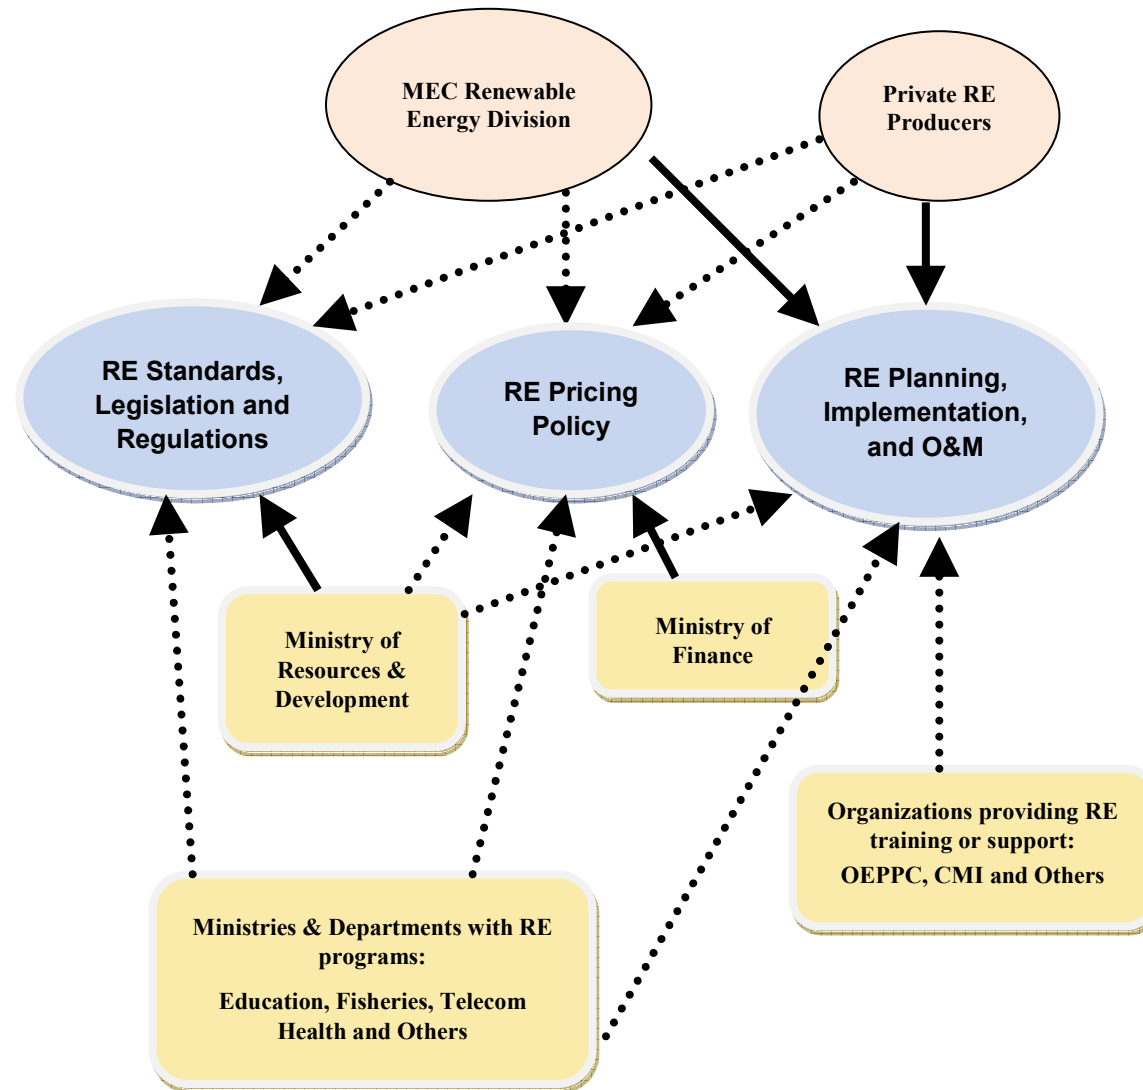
MEC Renewable Energy Division

Private RE Producers

RE Standards, Legislation and Regulations

RE Pricing Policy

RE Planning, Implementation, and O&M

Ministry of Resources & Development

Ministry of Finance

Organizations providing RE training or support:
OEPPC, CMI and Others

Ministries & Departments with RE programs:
Education, Fisheries, Telecom Health and Others